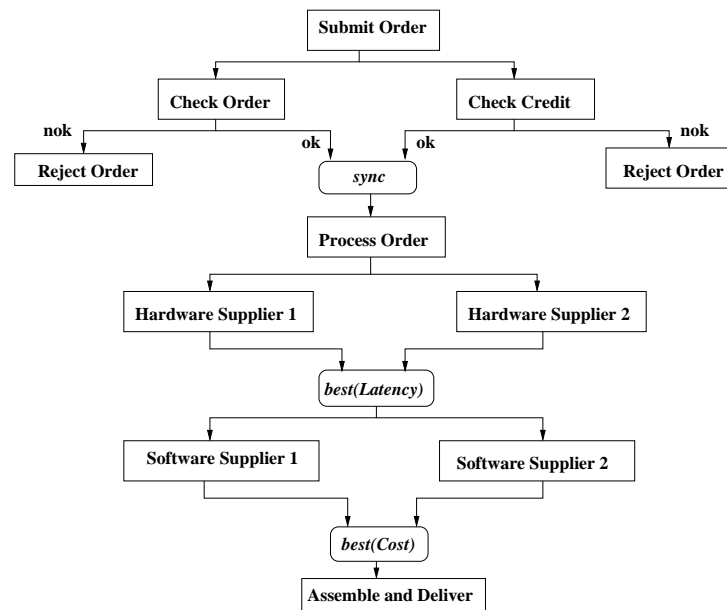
Submit Order

Check Order

Check Credit

nok

ok

ok

nok

Reject Order

sync

Reject Order

Process Order

Hardware Supplier 1

Hardware Supplier 2

best(Latency)

Software Supplier 1

Software Supplier 2

best(Cost)

Assemble and Deliver